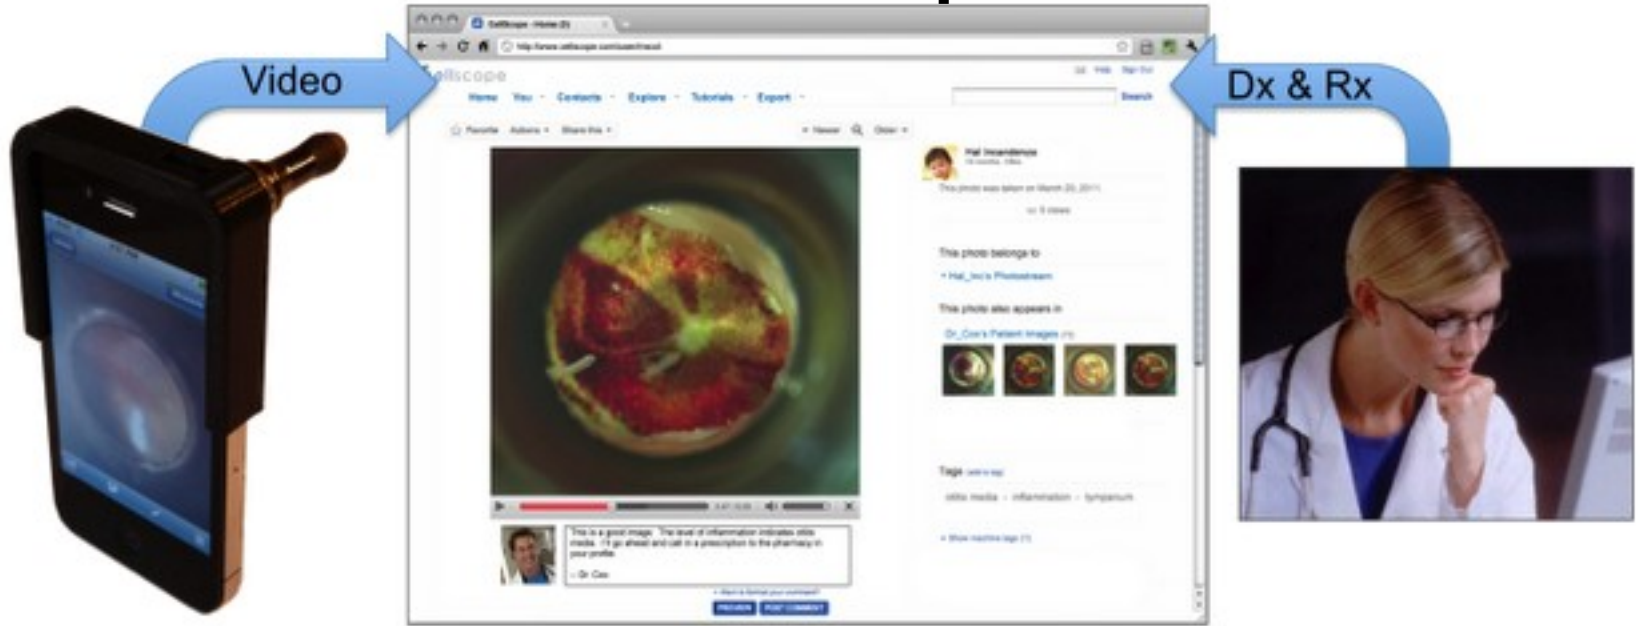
Video

Dx & Rx

Cellscope - Home (5)

http://www.cellscope.com/user/recs

Cellscope

Home You Contacts Explore Tutorials Export

Search

Favorite Actions Share this

Newer Older

Hal Incandenza

This photo was taken on March 20, 2011

5 views

This photo belongs to

Hal_Inc's Photostream

This photo also appears in

Dr_Cox's Patient Images

Tags

otitis media · inflammation · tympanum

Show machine tags

This is a good image. The level of inflammation indicates otitis media. I'll go ahead and call in a prescription to the pharmacy in your profile.

- Dr. Cox

Want to format your comment?

PREVIEW POST COMMENT